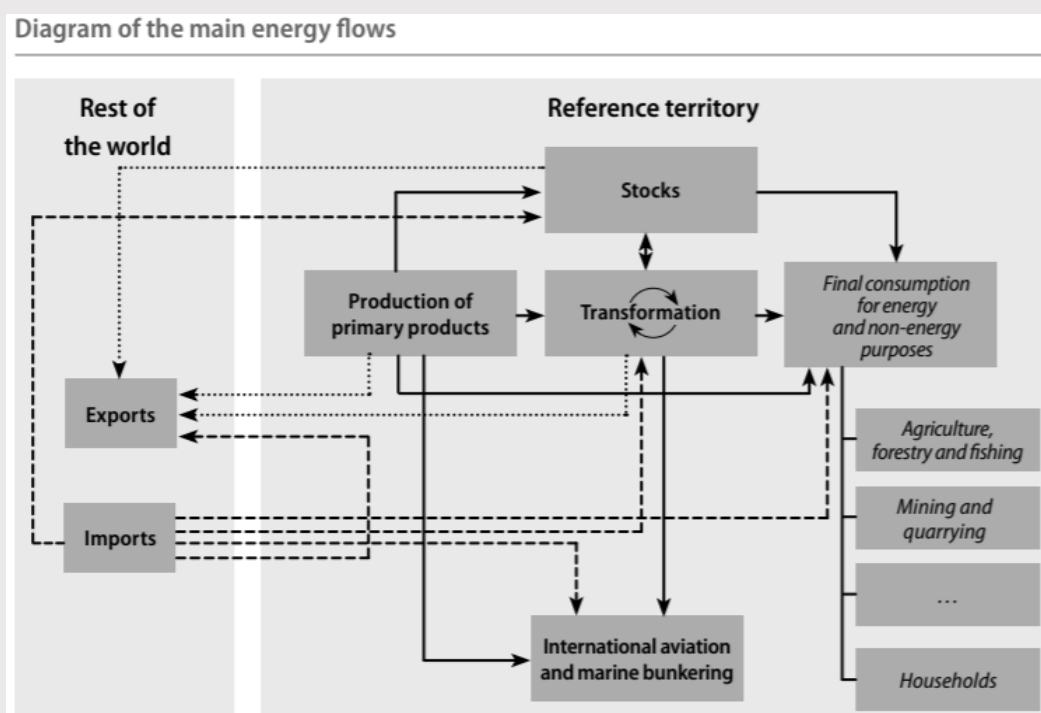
Diagram of the main energy flows

Rest of the world

Reference territory

Stocks

Production of primary products

Transformation

Final consumption for energy and non-energy purposes

Exports

Imports

Agriculture, forestry and fishing

Mining and quarrying

...

Households

International aviation and marine bunkering